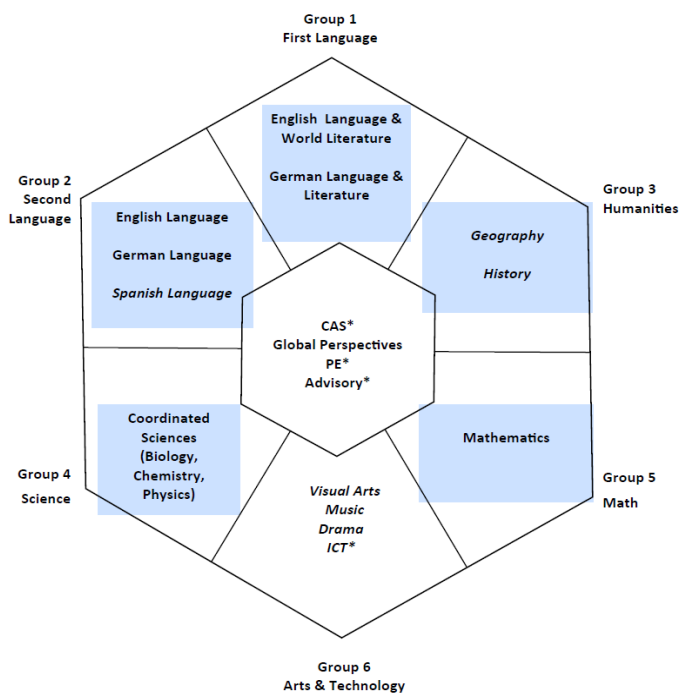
Group 1
First Language

English Language & World Literature

German Language & Literature

Group 2
Second Language

English Language

German Language

*Spanish Language*

Group 3
Humanities

*Geography*

*History*

CAS*
Global Perspectives
PE*
Advisory*

Coordinated Sciences (Biology, Chemistry, Physics)

Group 4
Science

Mathematics

Group 5
Math

*Visual Arts*
*Music*
*Drama*
*ICT**

Group 6
Arts & Technology